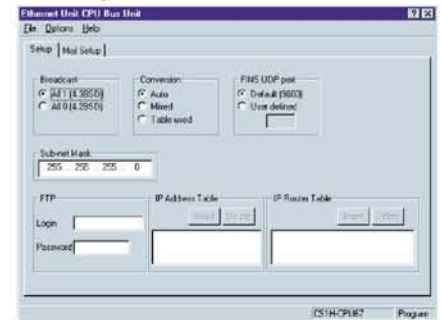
Ethernet Unit CPU Bus Unit

File Options Help

Setup Mail Setup

Broadcast
All 1 (4.3BSD)
All 0 (4.2BSD)

Conversion
Auto
Mixed
Table used

FINS UDP port
Default (9600)
User defined

Sub-net Mask
255 . 255 . 255 . 0

FTP
Login
Password

IP Address Table
Insert Delete

IP Router Table
Insert Delete

CS1H-CPU67 Program